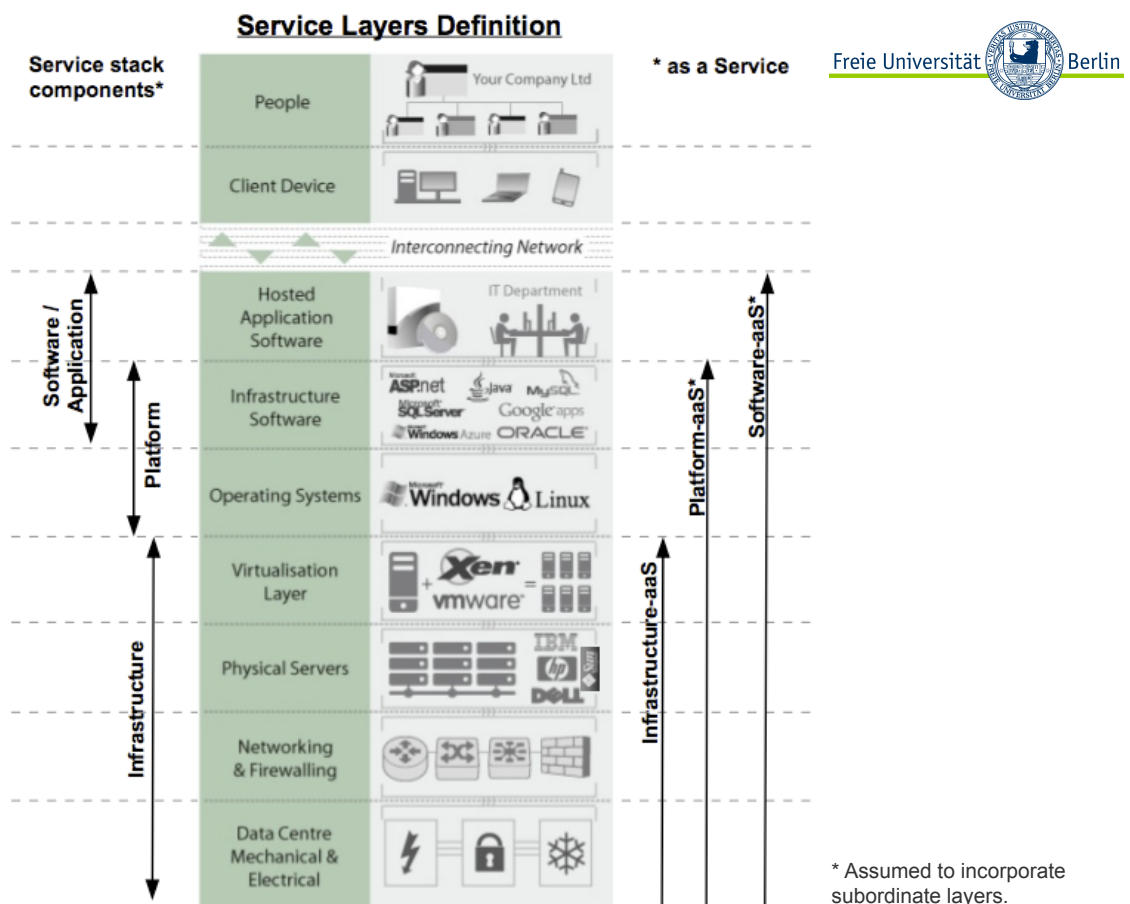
Service Layers Definition

Service stack components*

* as a Service

Freie Universität Berlin

People

Your Company Ltd

Client Device

Interconnecting Network

Hosted Application Software

IT Department

Infrastructure Software

Microsoft ASP.net Java MySQL Microsoft SQLServer Google apps Windows Azure ORACLE

Operating Systems

Microsoft Windows Linux

Virtualisation Layer

Xen vmware

Physical Servers

IBM hp Sun DELL

Networking & Firewalling

Data Centre Mechanical & Electrical

Software / Application

Platform

Infrastructure

Infrastructure-aaS

Platform-aaS*

Software-aaS*

* Assumed to incorporate subordinate layers.